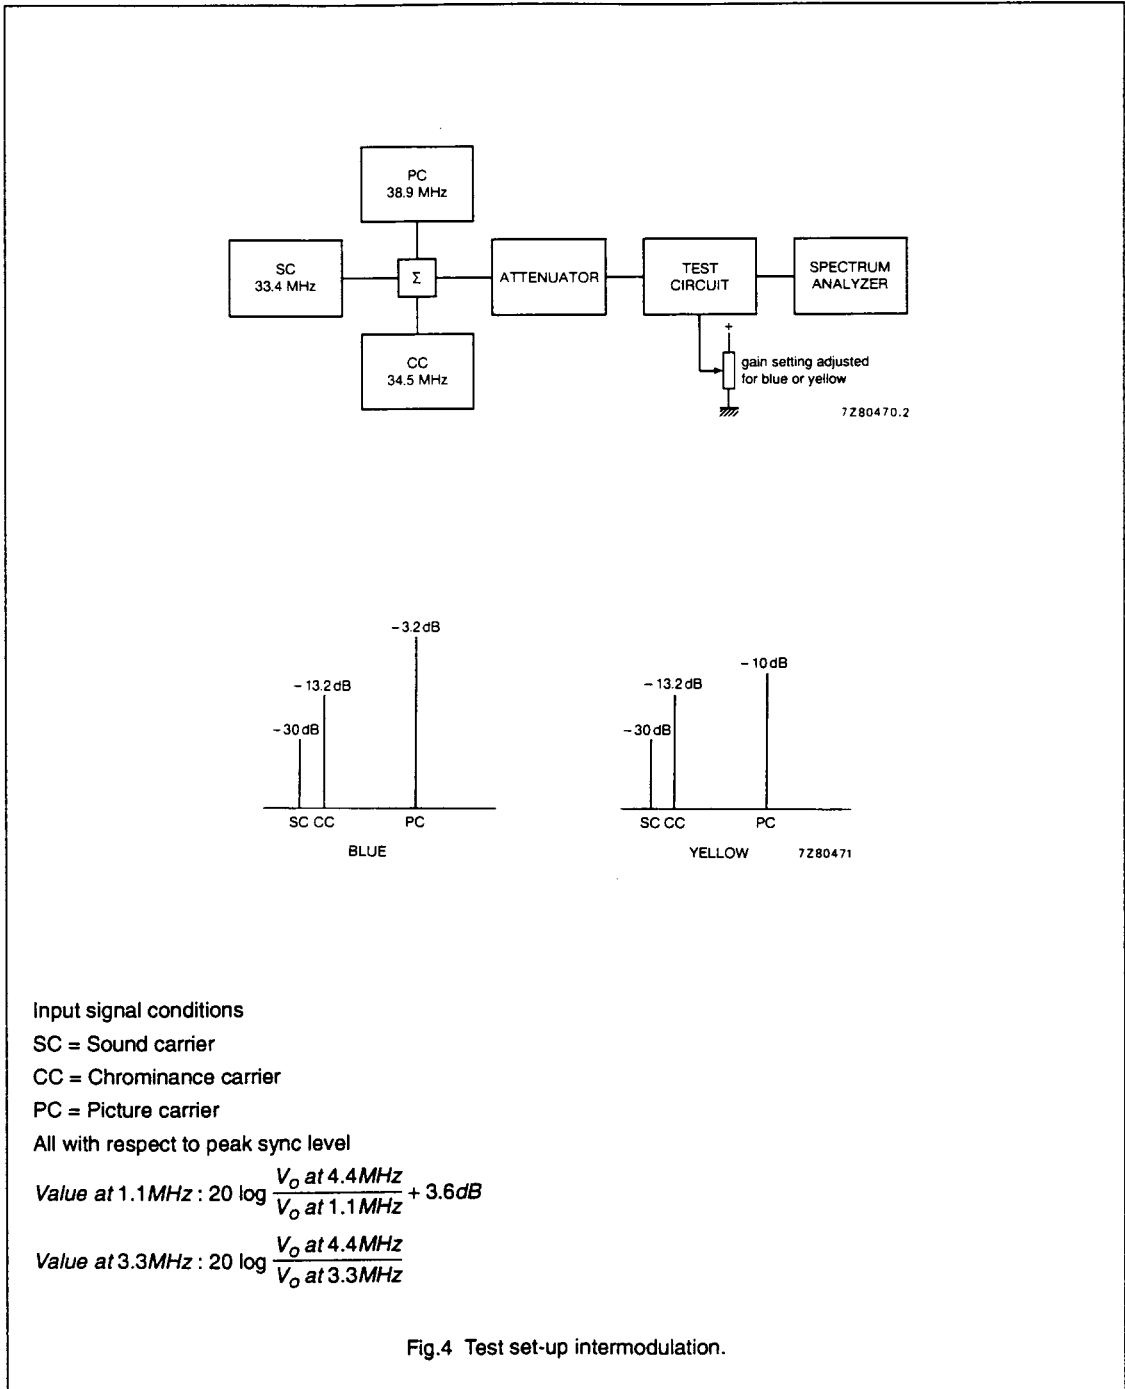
PC
38.9 MHz

SC
33.4 MHz

Σ

ATTENUATOR

TEST
CIRCUIT

SPECTRUM
ANALYZER

CC
34.5 MHz

+

gain setting adjusted for blue or yellow

7Z80470.2

−3.2 dB

−13.2 dB

−30 dB

SC CC

PC

BLUE

−10 dB

−13.2 dB

−30 dB

SC CC

PC

YELLOW

7Z80471

Input signal conditions

SC = Sound carrier

CC = Chrominance carrier

PC = Picture carrier

All with respect to peak sync level

$Value\ at\ 1.1MHz : 20 \log \frac{V_o\ at\ 4.4MHz}{V_o\ at\ 1.1MHz} + 3.6dB$

$Value\ at\ 3.3MHz : 20 \log \frac{V_o\ at\ 4.4MHz}{V_o\ at\ 3.3MHz}$

Fig.4 Test set-up intermodulation.